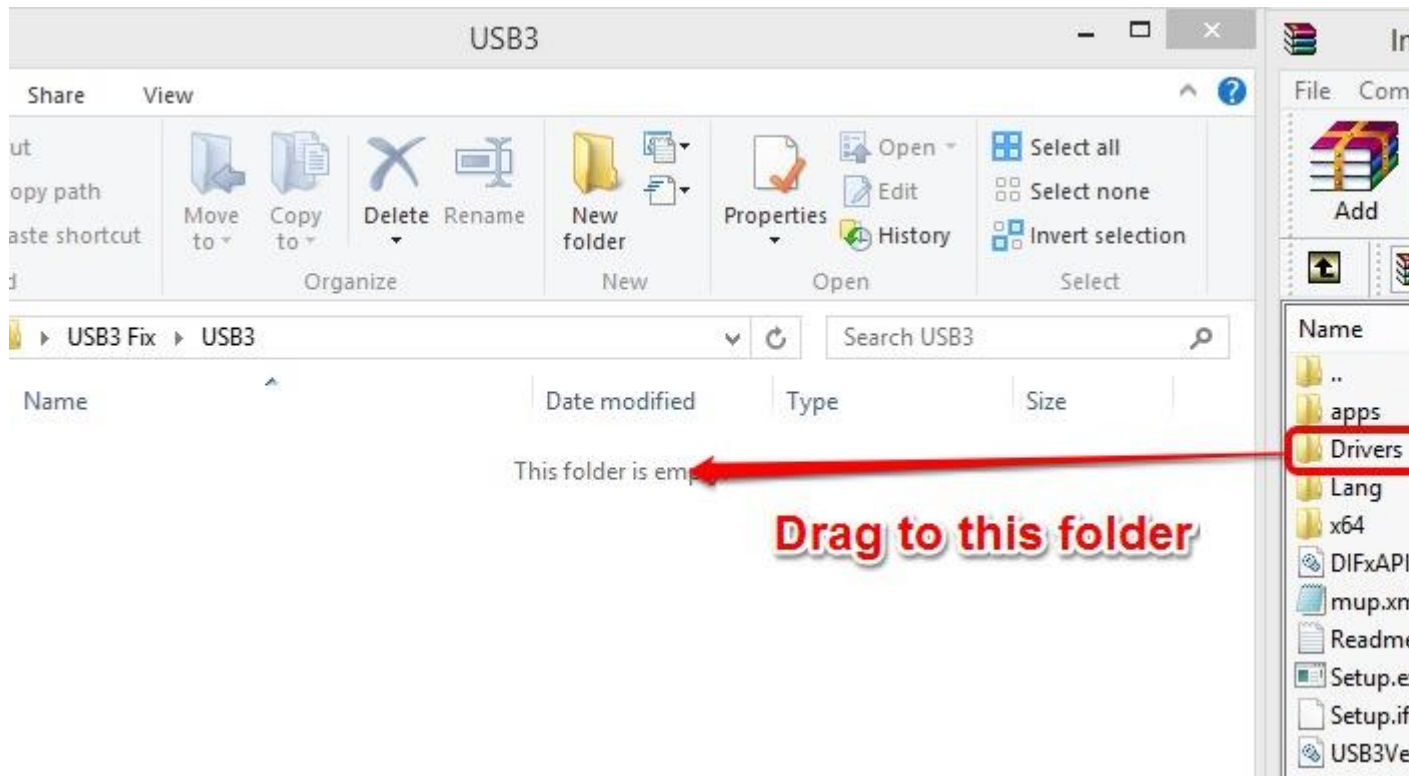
USB3

Share View

ut
opy path
aste shortcut
d

Move to
Copy to
Delete
Rename
Organize

New folder
New

Properties
Open
Edit
History
Open

Select all
Select none
Invert selection
Select

USB3 Fix ▸ USB3

Search USB3

Name
Date modified
Type
Size

This folder is emp

Drag to this folder

In

File Com

Add

Name
..
apps
Drivers
Lang
x64
DIFxAPI
mup.xn
Readme
Setup.e
Setup.if
USB3Ve